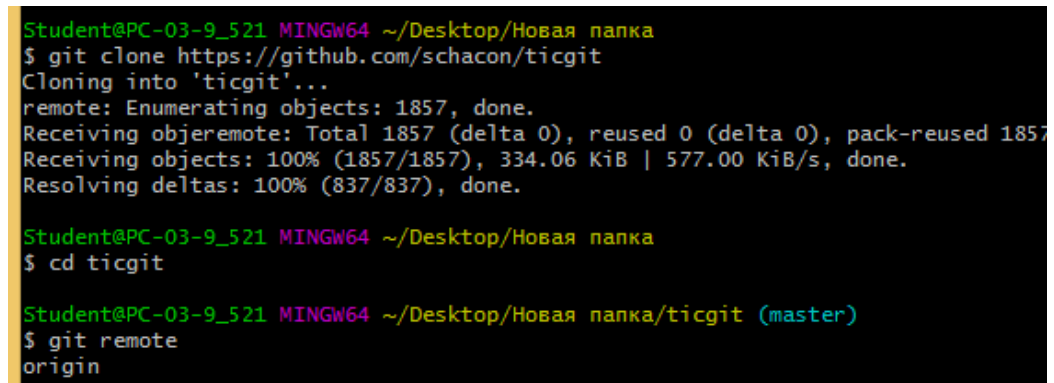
Student@PC-03-9_521 MINGW64 ~/Desktop/Новая папка
$ git clone https://github.com/schacon/ticgit
Cloning into 'ticgit'...
remote: Enumerating objects: 1857, done.
Receiving objeremote: Total 1857 (delta 0), reused 0 (delta 0), pack-reused 1857
Receiving objects: 100% (1857/1857), 334.06 KiB | 577.00 KiB/s, done.
Resolving deltas: 100% (837/837), done.

Student@PC-03-9_521 MINGW64 ~/Desktop/Новая папка
$ cd ticgit

Student@PC-03-9_521 MINGW64 ~/Desktop/Новая папка/ticgit (master)
$ git remote
origin